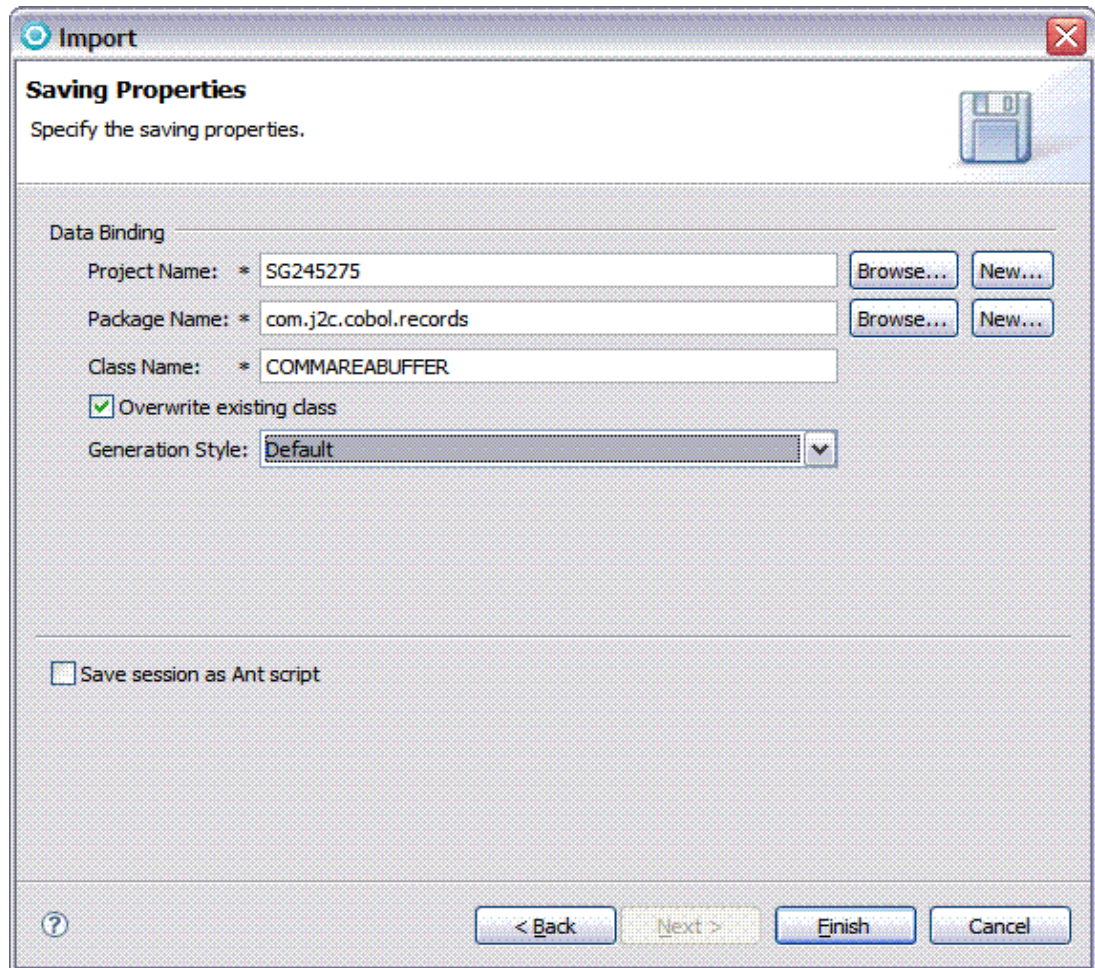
Import

Saving Properties

Specify the saving properties.

Data Binding

Project Name: * SG245275 Browse... New...

Package Name: * com.j2c.cobol.records Browse... New...

Class Name: * COMMAREABUFFER

Overwrite existing class

Generation Style: Default

Save session as Ant script

< Back Next > Finish Cancel